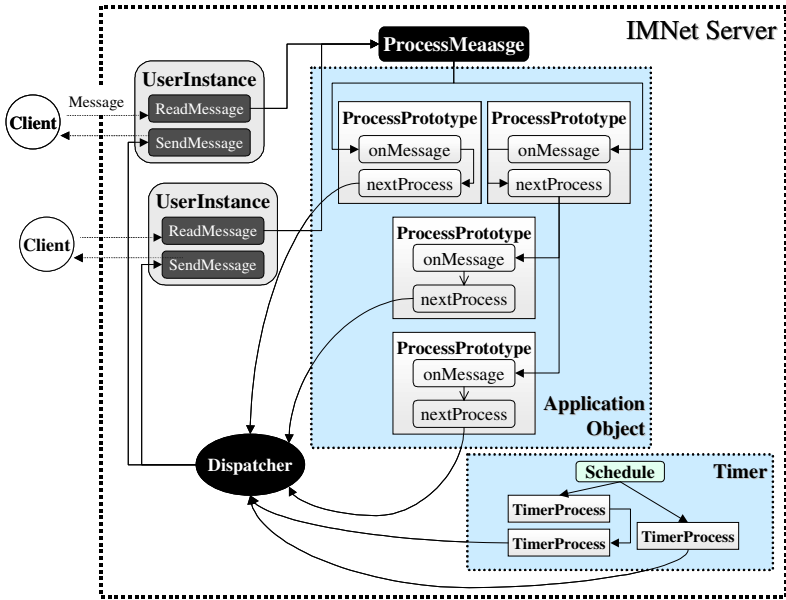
IMNet Server

ProcessMeaasge

UserInstance
ReadMessage
SendMessage

Message

Client

ProcessPrototype
onMessage
nextProcess

ProcessPrototype
onMessage
nextProcess

UserInstance
ReadMessage
SendMessage

Client

ProcessPrototype
onMessage
nextProcess

ProcessPrototype
onMessage
nextProcess

Application Object

Dispatcher

Timer

Schedule

TimerProcess

TimerProcess

TimerProcess